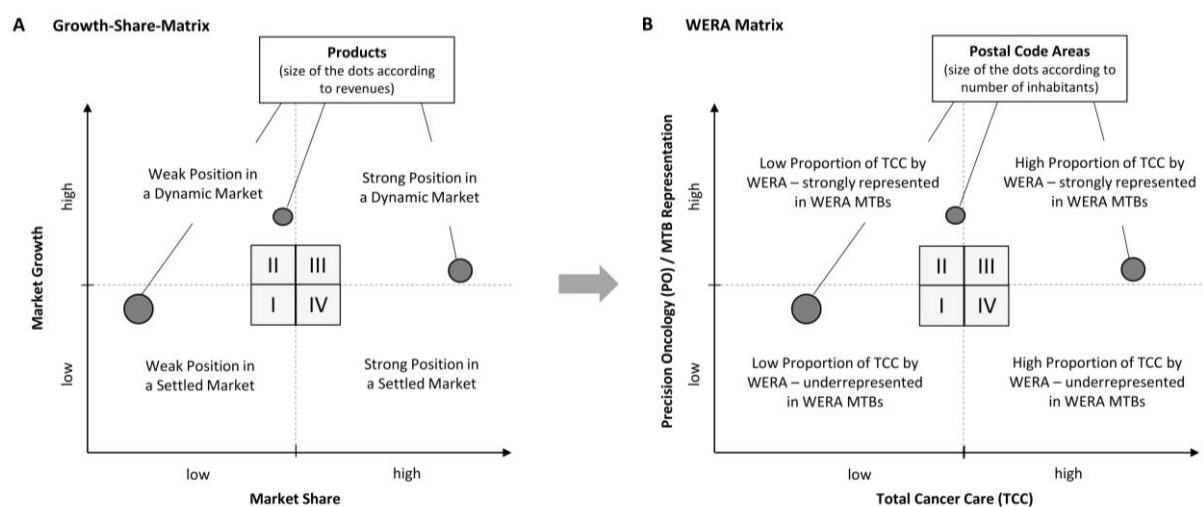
A Growth-Share-Matrix

Products
(size of the dots according to revenues)

Market Growth

high

low

Weak Position in a Dynamic Market

Strong Position in a Dynamic Market

| II | III |
|---|---|
| I | IV |

Weak Position in a Settled Market

Strong Position in a Settled Market

low

high

Market Share

B WERA Matrix

Postal Code Areas
(size of the dots according to number of inhabitants)

Precision Oncology (PO) / MTB Representation

high

low

Low Proportion of TCC by WERA – strongly represented in WERA MTBs

High Proportion of TCC by WERA – strongly represented in WERA MTBs

| II | III |
|---|---|
| I | IV |

Low Proportion of TCC by WERA – underrepresented in WERA MTBs

High Proportion of TCC by WERA – underrepresented in WERA MTBs

low

high

Total Cancer Care (TCC)